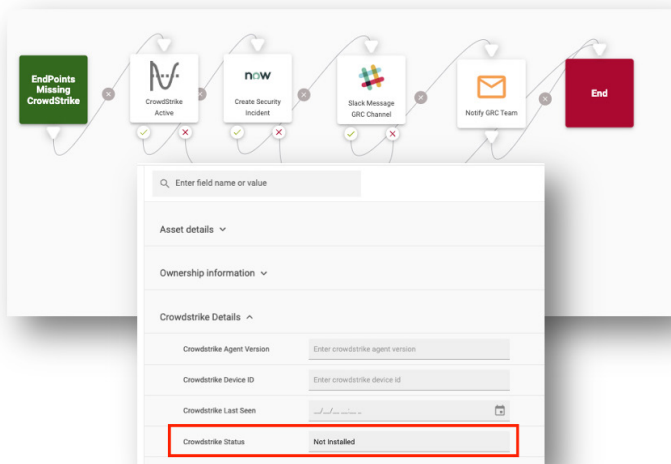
EndPoints Missing CrowdStrike

CrowdStrike Active

now

Create Security Incident

Slack Message GRC Channel

Notify GRC Team

End

Enter field name or value

Asset details

Ownership information

Crowdstrike Details

| | |
|---|---|
| Crowdstrike Agent Version | Enter crowdstrike agent version |
| Crowdstrike Device ID | Enter crowdstrike device id |
| Crowdstrike Last Seen | --/--/-- -- : -- - |
| Crowdstrike Status | Not Installed |